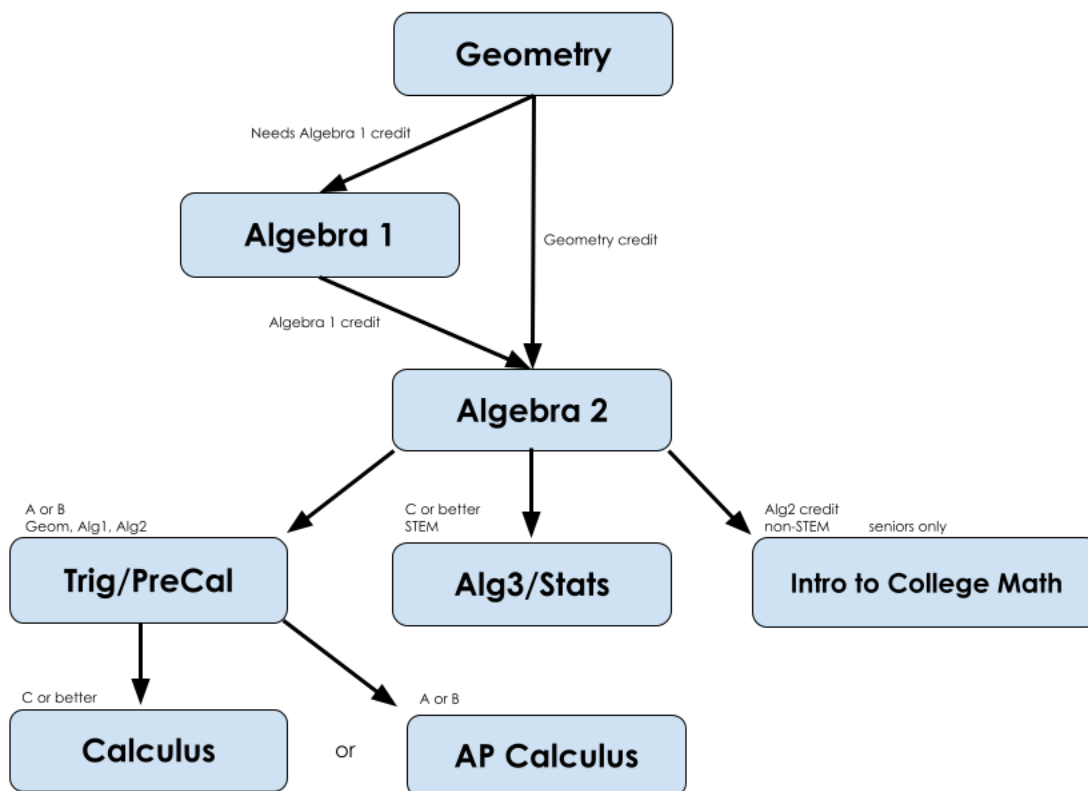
Geometry

Needs Algebra 1 credit

Algebra 1

Geometry credit

Algebra 1 credit

Algebra 2

A or B
Geom, Alg1, Alg2

Trig/PreCal

C or better
STEM

Alg3/Stats

Alg2 credit
non-STEM

seniors only

Intro to College Math

C or better

Calculus

or

A or B

AP Calculus